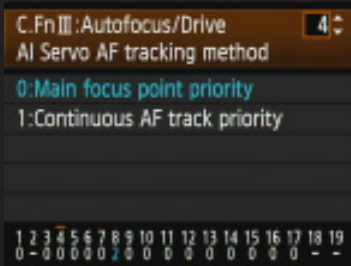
C.Fn III:Autofocus/Drive 4
AI Servo AF tracking method

0:Main focus point priority
1:Continuous AF track priority

1 2 3 4 5 6 7 8 9 10 11 12 13 14 15 16 17 18 19
0 - 0 0 0 0 0 2 0 0 0 0 0 0 0 0 0 - -